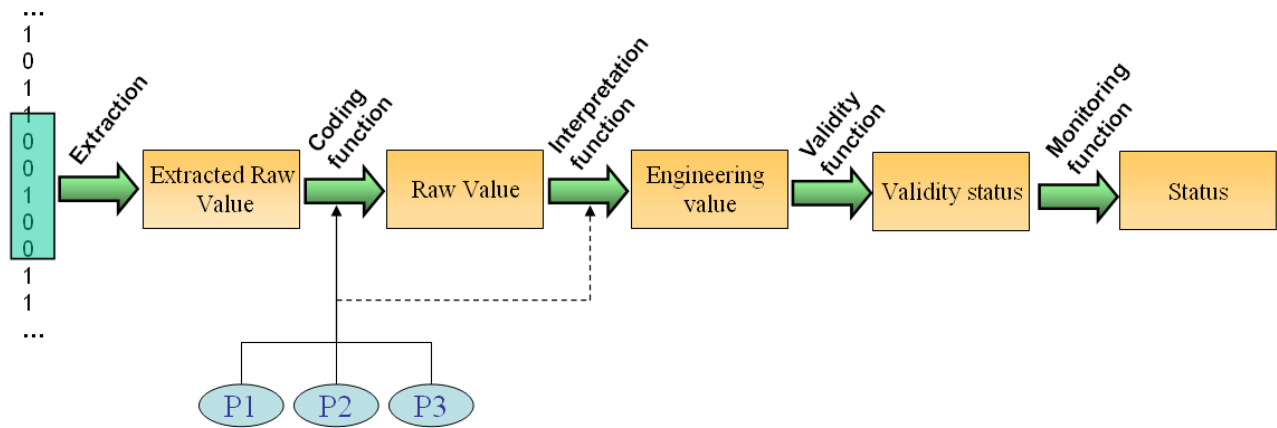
...
1
0
1
1
0
0
1
0
0
1
1
...

Extraction

Extracted Raw Value

Coding function

Raw Value

Interpretation function

Engineering value

Validity function

Validity status

Monitoring function

Status

P1

P2

P3